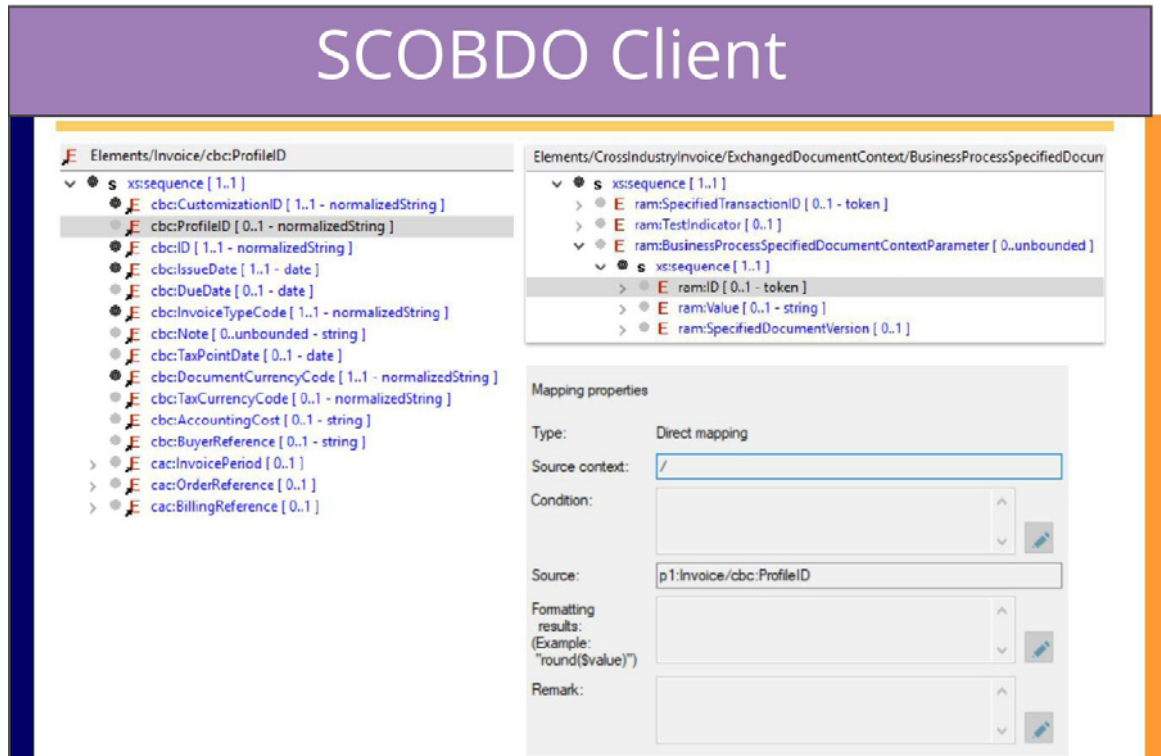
SCOBDO Client

Elements/Invoice/cbc:ProfileID

s xs:sequence [ 1..1 ]
cbc:CustomizationID [ 1..1 - normalizedString ]
cbc:ProfileID [ 0..1 - normalizedString ]
cbc:ID [ 1..1 - normalizedString ]
cbc:IssueDate [ 1..1 - date ]
cbc:DueDate [ 0..1 - date ]
cbc:InvoiceTypeCode [ 1..1 - normalizedString ]
cbc:Note [ 0..unbounded - string ]
cbc:TaxPointDate [ 0..1 - date ]
cbc:DocumentCurrencyCode [ 1..1 - normalizedString ]
cbc:TaxCurrencyCode [ 0..1 - normalizedString ]
cbc:AccountingCost [ 0..1 - string ]
cbc:BuyerReference [ 0..1 - string ]
cac:InvoicePeriod [ 0..1 ]
cac:OrderReference [ 0..1 ]
cac:BillingReference [ 0..1 ]

Elements/CrossIndustryInvoice/ExchangedDocumentContext/BusinessProcessSpecifiedDocum

s xs:sequence [ 1..1 ]
E ram:SpecifiedTransactionID [ 0..1 - token ]
E ram:TestIndicator [ 0..1 ]
E ram:BusinessProcessSpecifiedDocumentContextParameter [ 0..unbounded ]
s xs:sequence [ 1..1 ]
E ram:ID [ 0..1 - token ]
E ram:Value [ 0..1 - string ]
E ram:SpecifiedDocumentVersion [ 0..1 ]

Mapping properties

Type: Direct mapping
Source context: /
Condition:
Source: p1:Invoice/cbc:ProfileID
Formatting results: (Example: "round($value)")
Remark: